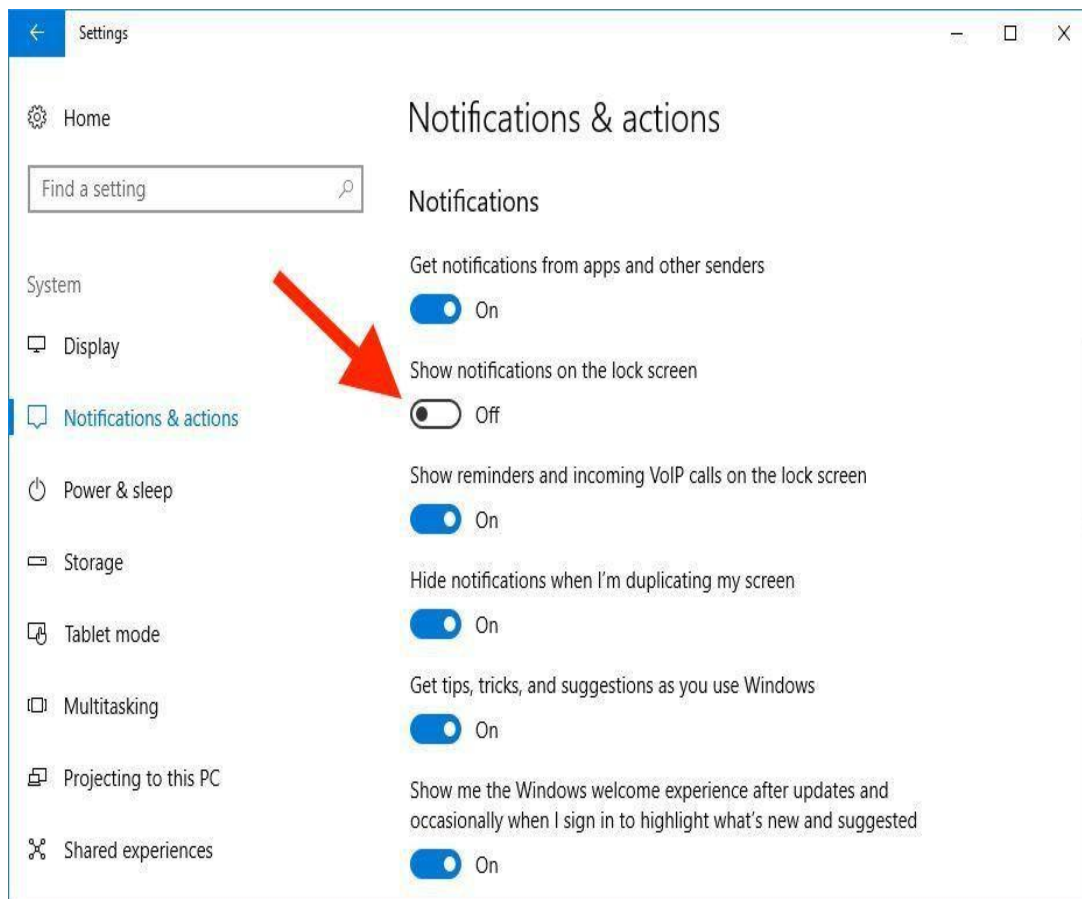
←  Settings

– ☐ X

Home

Find a setting

System

Display

Notifications & actions

Power & sleep

Storage

Tablet mode

Multitasking

Projecting to this PC

Shared experiences

Notifications & actions

Notifications

Get notifications from apps and other senders

On

Show notifications on the lock screen

Off

Show reminders and incoming VoIP calls on the lock screen

On

Hide notifications when I'm duplicating my screen

On

Get tips, tricks, and suggestions as you use Windows

On

Show me the Windows welcome experience after updates and occasionally when I sign in to highlight what's new and suggested

On